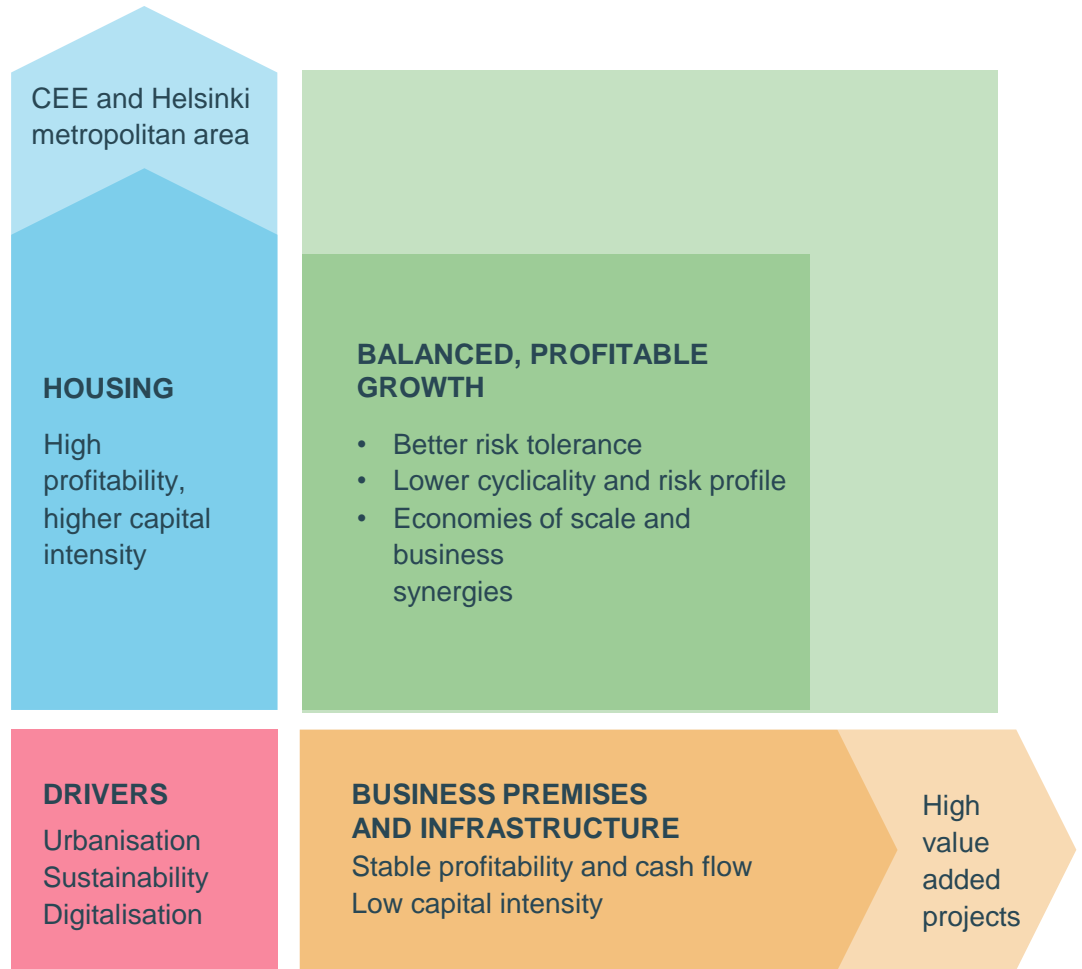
CEE and Helsinki metropolitan area

HOUSING

High profitability, higher capital intensity

BALANCED, PROFITABLE GROWTH

• Better risk tolerance
• Lower cyclicality and risk profile
• Economies of scale and business synergies

DRIVERS

Urbanisation
Sustainability
Digitalisation

BUSINESS PREMISES AND INFRASTRUCTURE

Stable profitability and cash flow
Low capital intensity

High value added projects